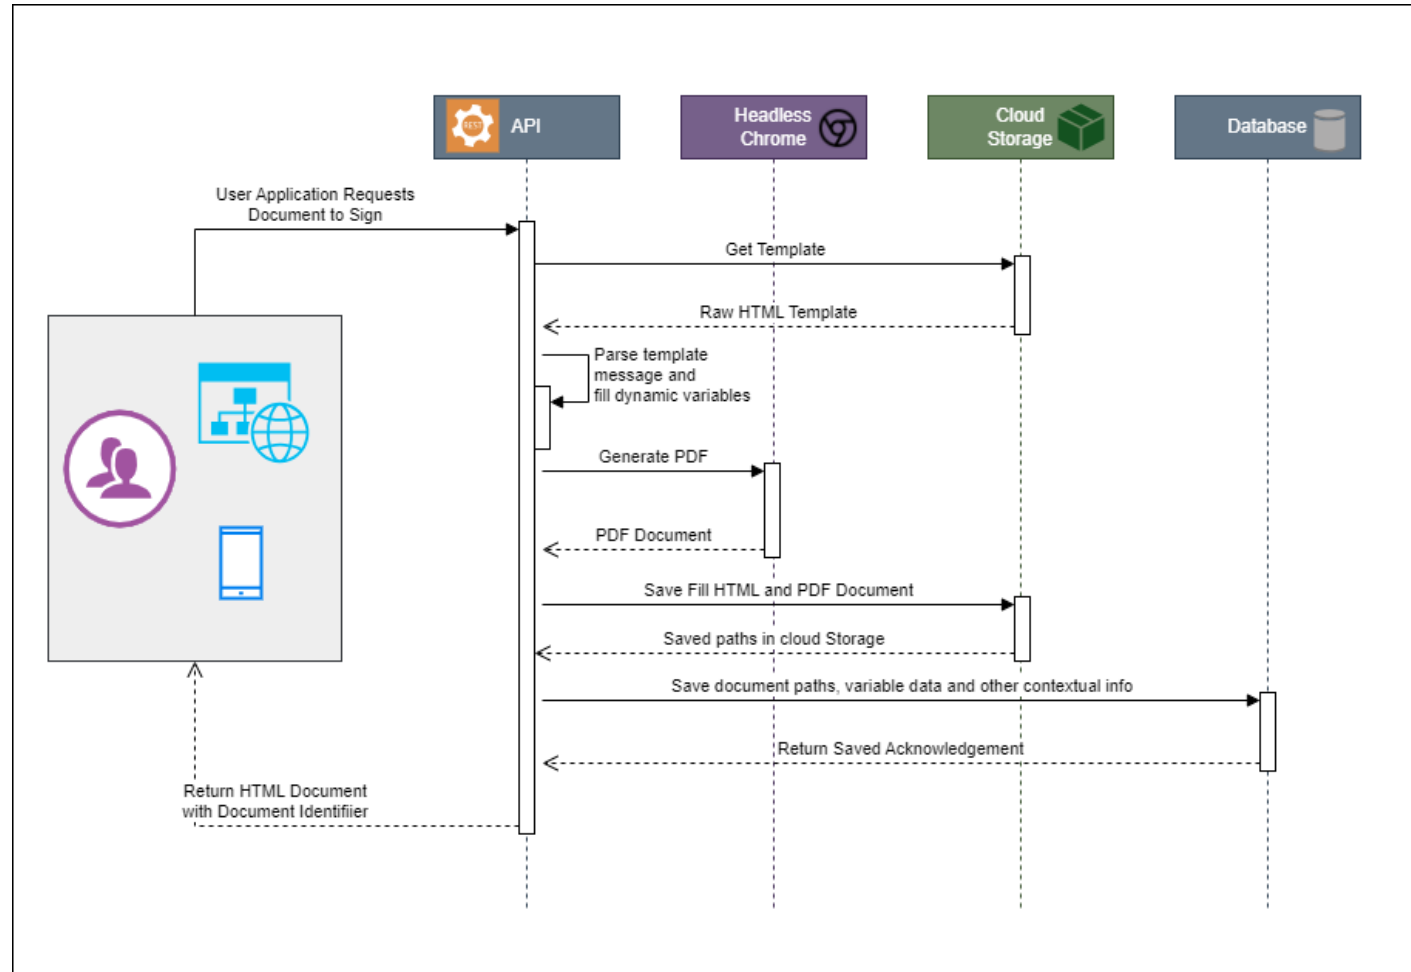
REST API

Headless Chrome

Cloud Storage

Database

User Application Requests Document to Sign

Get Template

Raw HTML Template

Parse template message and fill dynamic variables

Generate PDF

PDF Document

Save Fill HTML and PDF Document

Saved paths in cloud Storage

Save document paths, variable data and other contextual info

Return Saved Acknowledgement

Return HTML Document with Document Identifiier